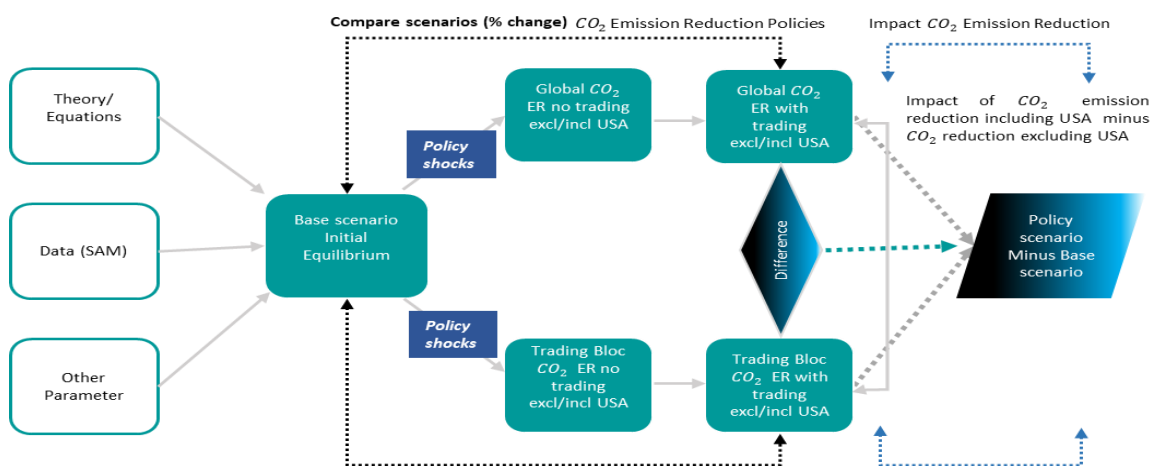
Compare scenarios (% change) $CO_2$ Emission Reduction Policies

Impact $CO_2$ Emission Reduction

Theory/ Equations

Data (SAM)

Other Parameter

Base scenario Initial Equilibrium

Policy shocks

Global $CO_2$ ER no trading excl/incl USA

Global $CO_2$ ER with trading excl/incl USA

Impact of $CO_2$ emission reduction including USA minus $CO_2$ reduction excluding USA

Difference

Policy scenario Minus Base scenario

Policy shocks

Trading Bloc $CO_2$ ER no trading excl/incl USA

Trading Bloc $CO_2$ ER with trading excl/incl USA